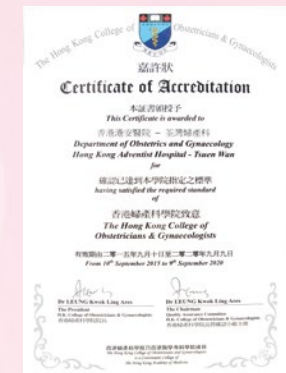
The Hong Kong College of Obstetricians & Gynaecologists

嘉許狀
Certificate of Accreditation

本證書頒授予
This Certificate is awarded to

香港港安醫院 — 荃灣婦產科
Department of Obstetrics and Gynaecology
Hong Kong Adventist Hospital - Tsuen Wan
for

確認已達到本學院指定之標準
having satisfied the required standard
of

香港婦產科學院致意
The Hong Kong College of
Obstetricians & Gynaecologists

有效期由二零一五年九月十日至二零二零年九月九日
From 10th September 2015 to 9th September 2020

Dr LEUNG Kwok Ling Ares
The President
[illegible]

Dr LEUNG Kwok Ling Ares
The Chairman
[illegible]

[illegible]